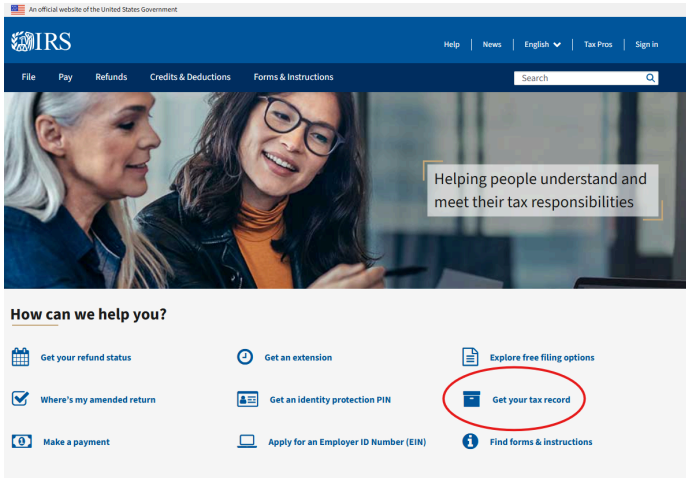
An official website of the United States Government

IRS

Help | News | English | Tax Pros | Sign in

File Pay Refunds Credits & Deductions Forms & Instructions

Search

Helping people understand and meet their tax responsibilities

How can we help you?

Get your refund status

Get an extension

Explore free filing options

Where's my amended return

Get an identity protection PIN

Get your tax record

Make a payment

Apply for an Employer ID Number (EIN)

Find forms & instructions